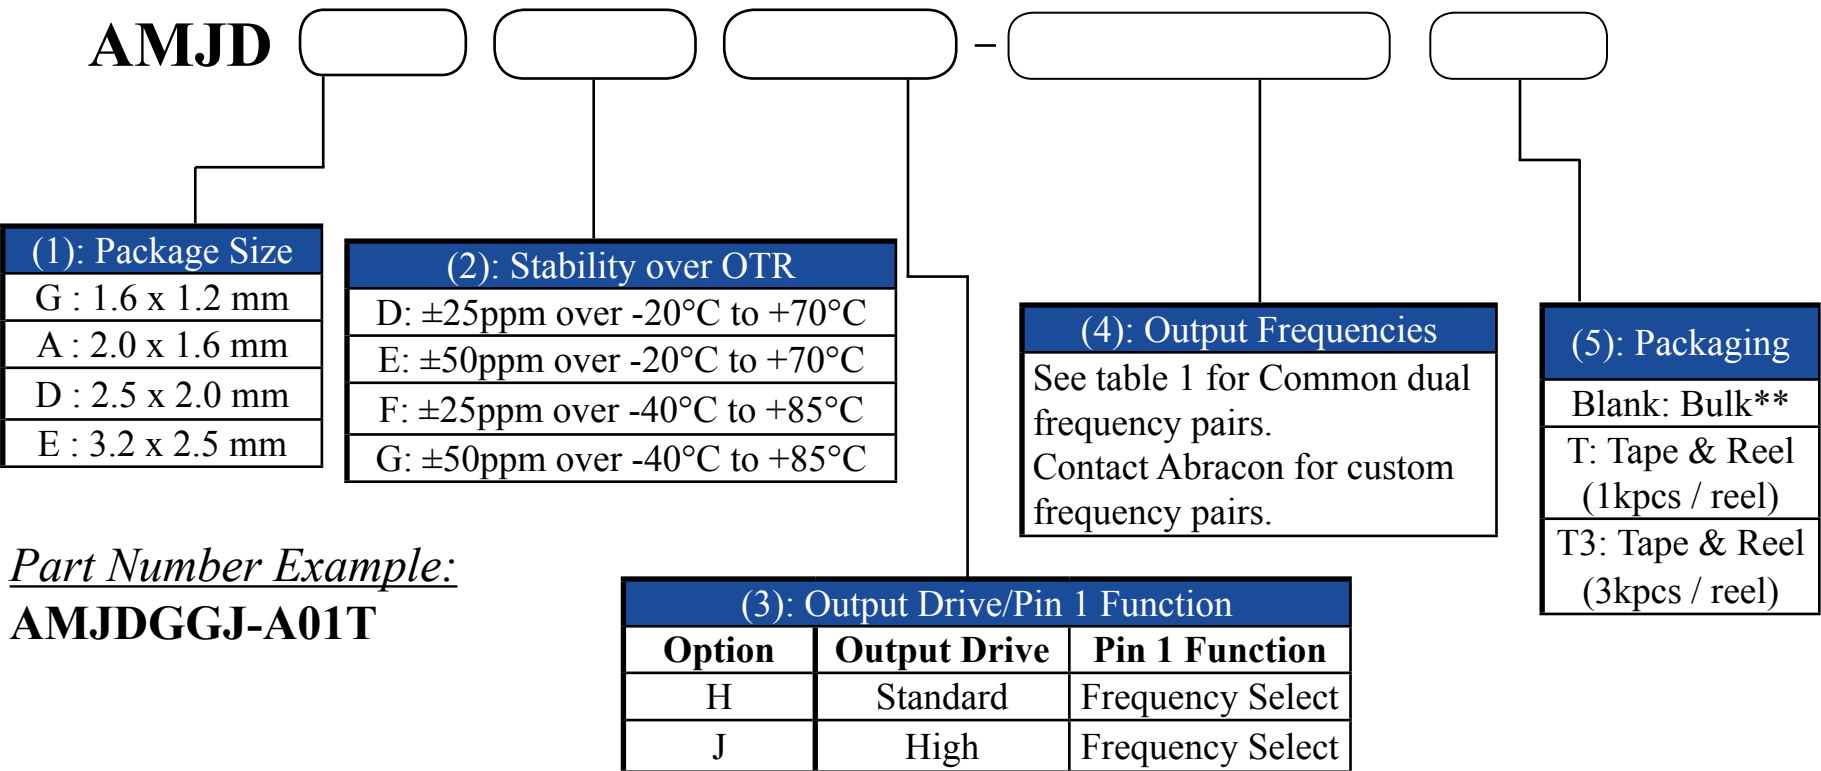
AMJD -

| (1): Package Size |
|---|
| G : 1.6 x 1.2 mm |
| A : 2.0 x 1.6 mm |
| D : 2.5 x 2.0 mm |
| E : 3.2 x 2.5 mm |

| (2): Stability over OTR |
|---|
| D: ±25ppm over -20°C to +70°C |
| E: ±50ppm over -20°C to +70°C |
| F: ±25ppm over -40°C to +85°C |
| G: ±50ppm over -40°C to +85°C |

| (4): Output Frequencies |
|---|
| See table 1 for Common dual frequency pairs. Contact Abracon for custom frequency pairs. |

| (5): Packaging |
|---|
| Blank: Bulk** |
| T: Tape & Reel (1kpcs / reel) |
| T3: Tape & Reel (3kpcs / reel) |

Part Number Example:
AMJDGGJ-A01T

(3): Output Drive/Pin 1 Function

| Option | Output Drive | Pin 1 Function |
|---|---|---|
| H | Standard | Frequency Select |
| J | High | Frequency Select |